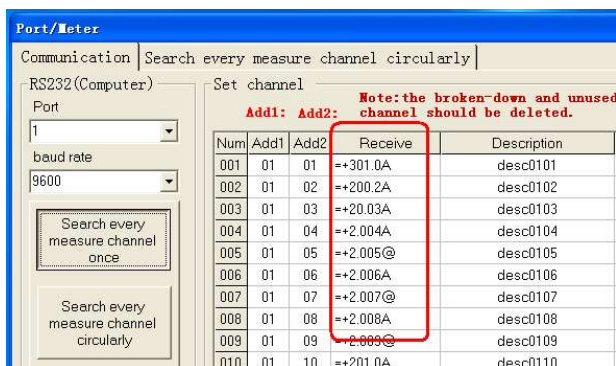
Port/Meter

Communication | Search every measure channel circularly

RS232(Computer)

Port

1

baud rate

9600

Search every measure channel once

Search every measure channel circularly

Set channel

Add1: Add2:

Note:the broken-down and unused channel should be deleted.

| Num | Add1 | Add2 | Receive | Description |
|---|---|---|---|---|
| 001 | 01 | 01 | =+301.0A | desc0101 |
| 002 | 01 | 02 | =+200.2A | desc0102 |
| 003 | 01 | 03 | =+20.03A | desc0103 |
| 004 | 01 | 04 | =+2.004A | desc0104 |
| 005 | 01 | 05 | =+2.005@ | desc0105 |
| 006 | 01 | 06 | =+2.006A | desc0106 |
| 007 | 01 | 07 | =+2.007@ | desc0107 |
| 008 | 01 | 08 | =+2.008A | desc0108 |
| 009 | 01 | 09 | =+2.009@ | desc0109 |
| 010 | 01 | 10 | =+201.0A | desc0110 |